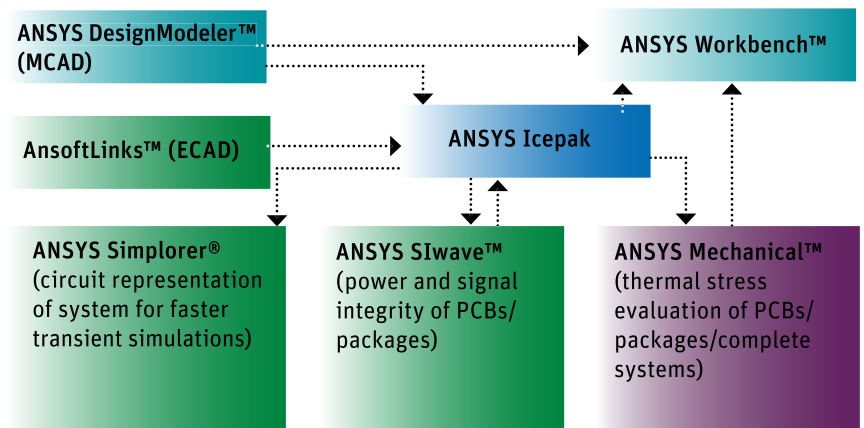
ANSYS DesignModeler™ (MCAD)

ANSYS Workbench™

AnsoftLinks™ (ECAD)

ANSYS Icepak

ANSYS Simplorer® (circuit representation of system for faster transient simulations)

ANSYS SIwave™ (power and signal integrity of PCBs/ packages)

ANSYS Mechanical™ (thermal stress evaluation of PCBs/ packages/complete systems)